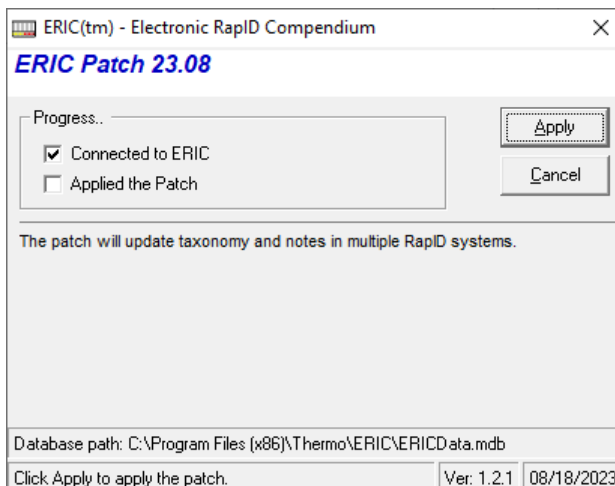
ERIC(tm) - Electronic RapID Compendium
×
ERIC Patch 23.08

Progress..
Connected to ERIC
Applied the Patch

Apply
Cancel

The patch will update taxonomy and notes in multiple RapID systems.

Database path: C:\Program Files (x86)\Thermo\ERIC\ERICData.mdb
Click Apply to apply the patch.
Ver: 1.2.1
08/18/2023